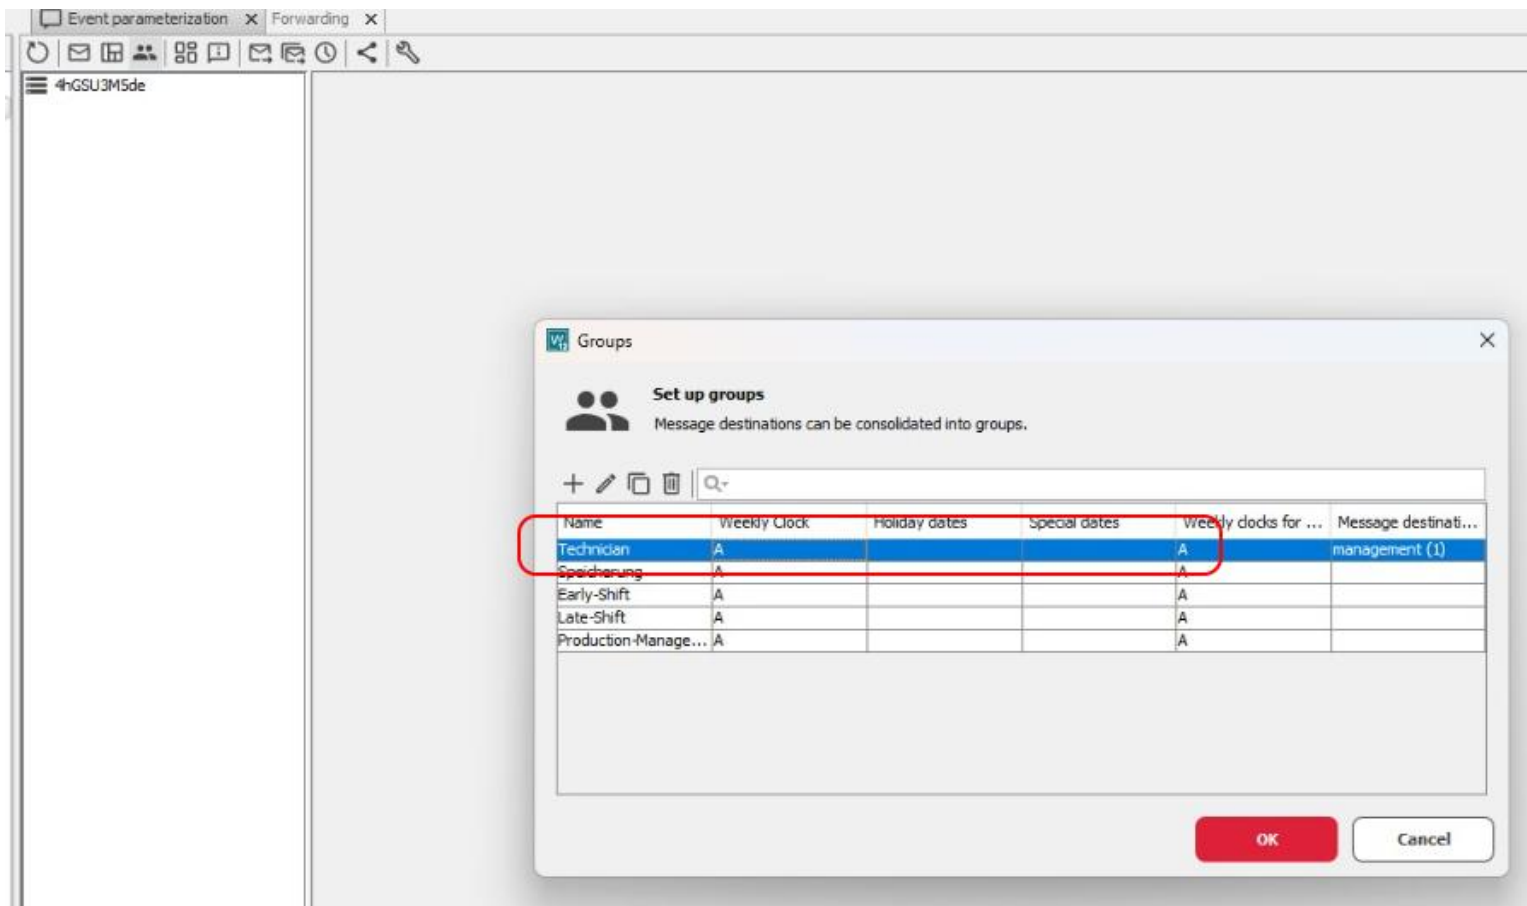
Event parameterization × Forwarding ×

4hGSU3M5de

Groups ×

Set up groups
Message destinations can be consolidated into groups.

| Name | Weekly Clock | Holiday dates | Special dates | Weekly clocks for ... | Message destinati... |
|---|---|---|---|---|---|
| Technician | A | | | A | management (1) |
| Speicherung | A | | | A | |
| Early-Shift | A | | | A | |
| Late-Shift | A | | | A | |
| Production-Manage... | A | | | A | |

OK

Cancel